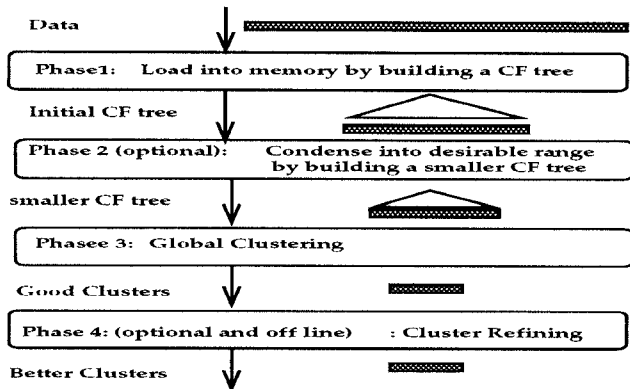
Data

Phase1: Load into memory by building a CF tree

Initial CF tree

Phase 2 (optional): Condense into desirable range by building a smaller CF tree

smaller CF tree

Phasee 3: Global Clustering

Good Clusters

Phase 4: (optional and off line) : Cluster Refining

Better Clusters